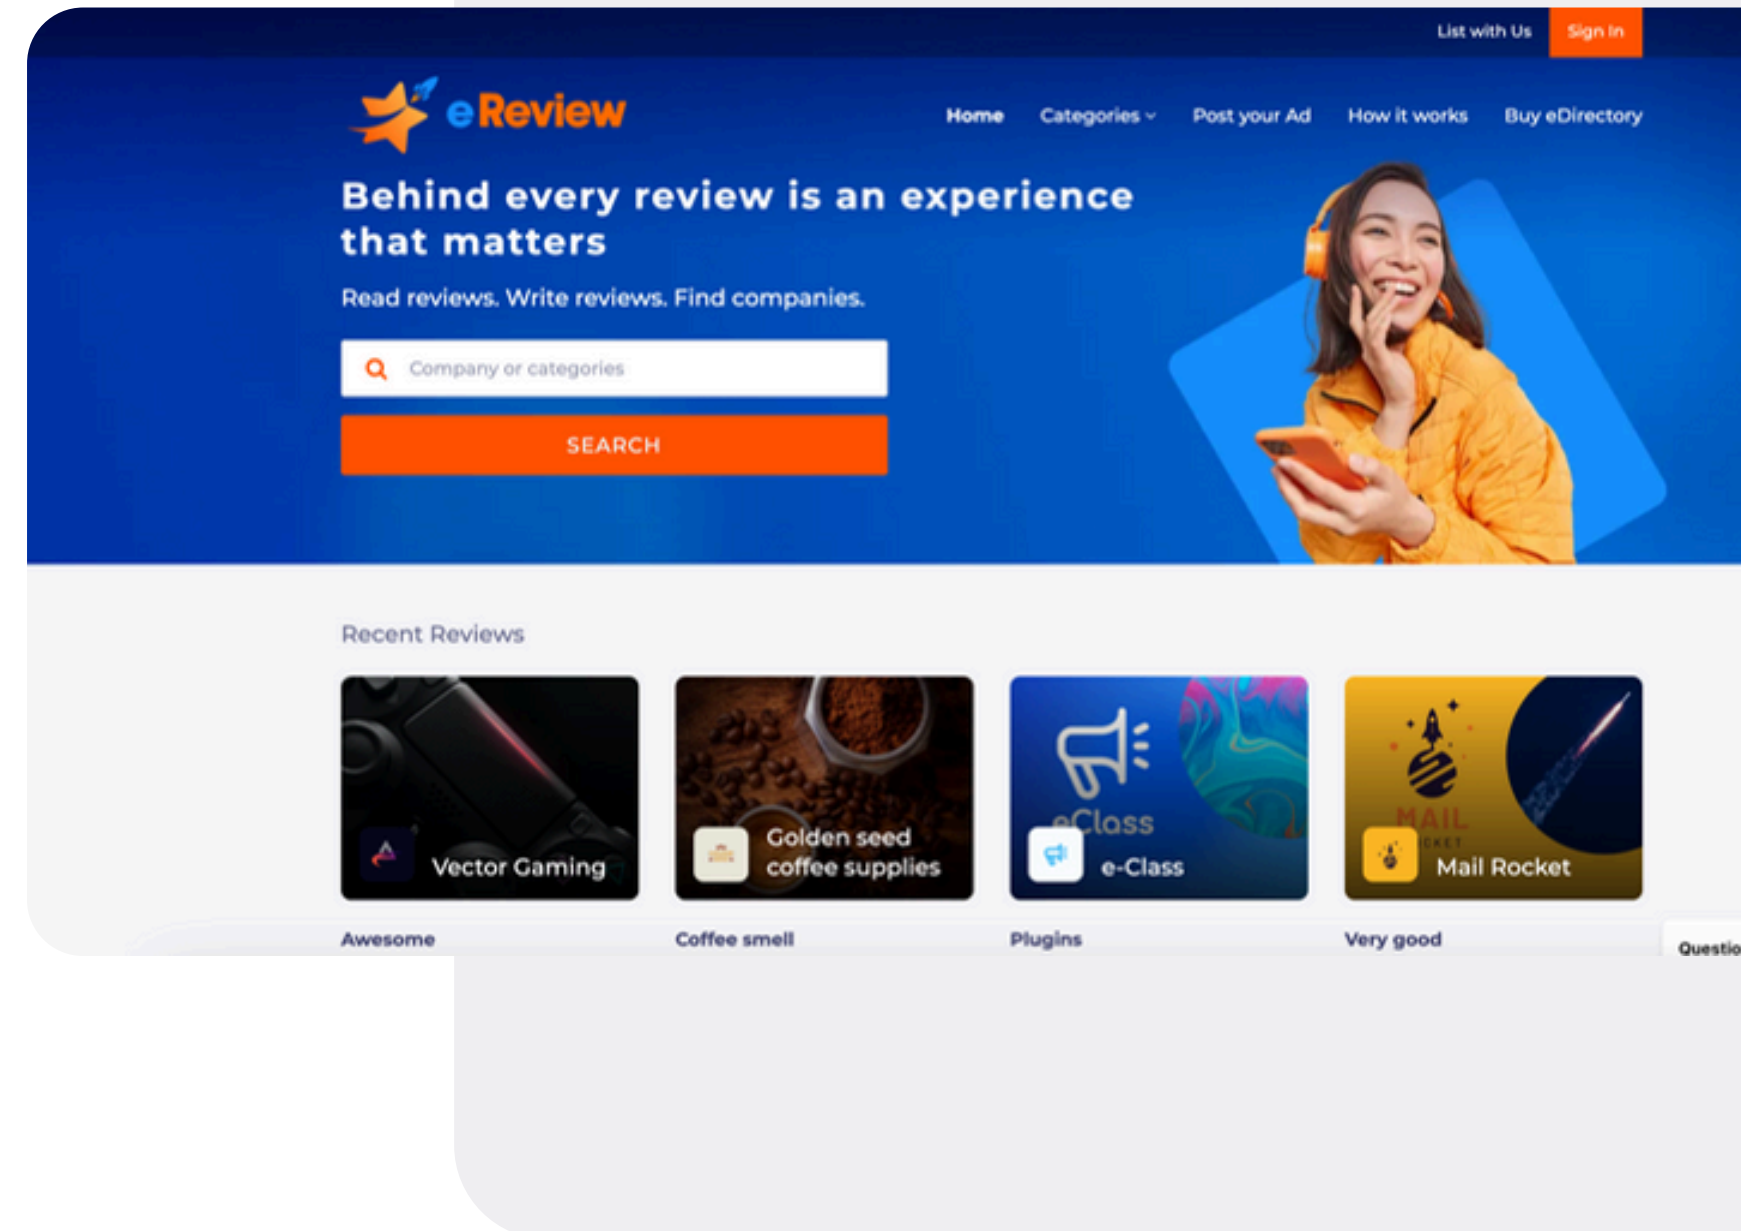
List with Us Sign In

eReview

Home Categories Post your Ad How it works Buy eDirectory

Behind every review is an experience that matters

Read reviews. Write reviews. Find companies.

Company or categories

SEARCH

Recent Reviews

Vector Gaming

Awesome

Golden seed coffee supplies

Coffee smell

eClass

e-Class

Plugins

MAIL

Mail Rocket

Very good

Questio